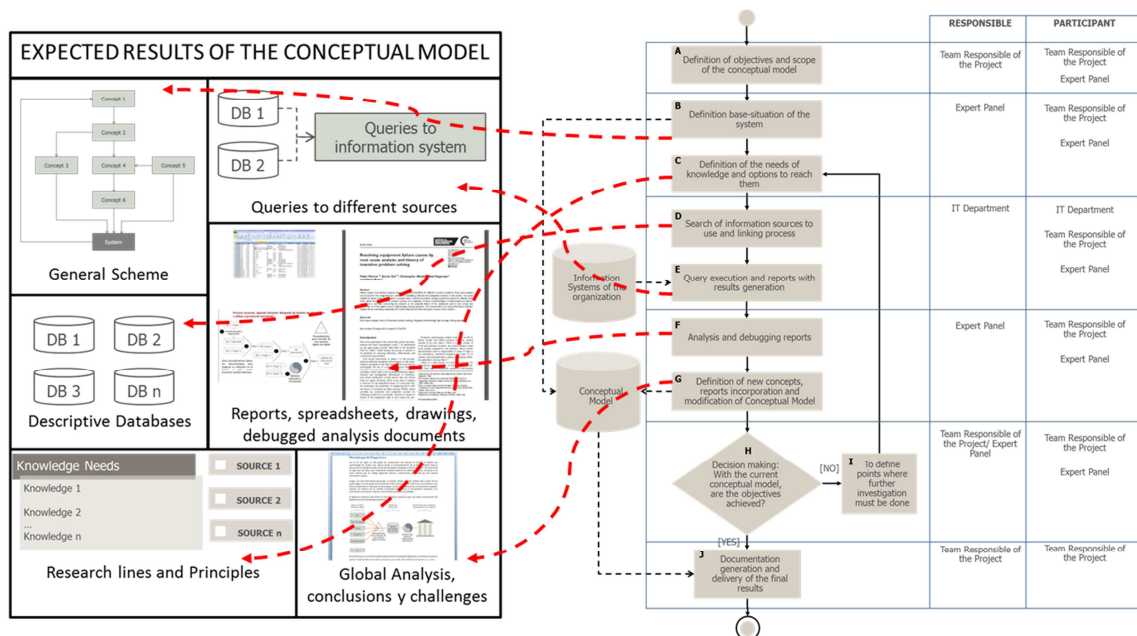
EXPECTED RESULTS OF THE CONCEPTUAL MODEL

Concept 1
Concept 2
Concept 3
Concept 4
Concept 5
Concept 6
System

General Scheme

DB 1
DB 2
Queries to information system

Queries to different sources

Resolving equipment failure causes by root cause analysis and theory of inventive problem solving

Reports, spreadsheets, drawings, debugged analysis documents

DB 1
DB 2
DB 3
DB n

Descriptive Databases

Knowledge Needs
Knowledge 1
Knowledge 2
...
Knowledge n

SOURCE 1
SOURCE 2
SOURCE n

Research lines and Principles

Global Analysis, conclusions y challenges

| | RESPONSIBLE | PARTICIPANT |
|---|---|---|
| A Definition of objectives and scope of the conceptual model | Team Responsible of the Project | Team Responsible of the Project Expert Panel |
| B Definition base-situation of the system C Definition of the needs of knowledge and options to reach them | Expert Panel | Team Responsible of the Project Expert Panel |
| D Search of information sources to use and linking process E Query execution and reports with results generation | IT Department | IT Department Team Responsible of the Project Expert Panel |
| F Analysis and debugging reports G Definition of new concepts, reports incorporation and modification of Conceptual Model | Expert Panel | Team Responsible of the Project Expert Panel |
| H Decision making: With the current conceptual model, are the objectives achieved? [NO] I To define points where further investigation must be done | Team Responsible of the Project/ Expert Panel | Team Responsible of the Project Expert Panel |
| [YES] J Documentation generation and delivery of the final results | Team Responsible of the Project | Team Responsible of the Project |

Information Systems of the organization

Conceptual Model